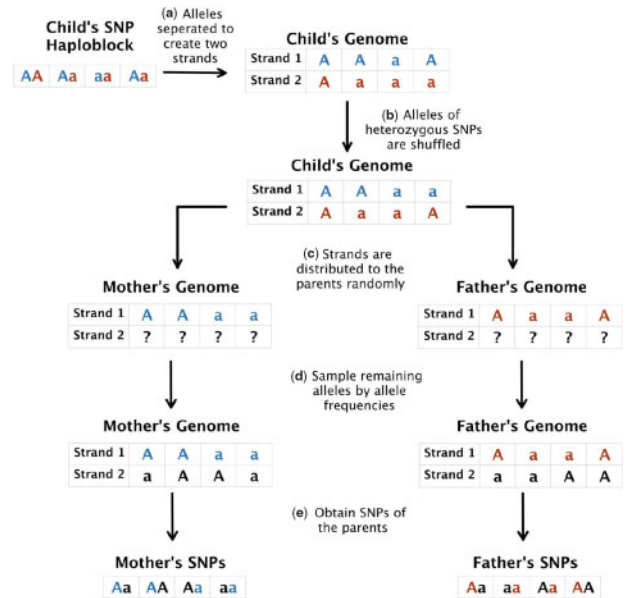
Child's SNP Haploblock

| AA | Aa | aa | Aa |
|---|---|---|---|

(a) Alleles seperated to create two strands

Child's Genome

| Strand 1 | A | A | a | A |
|---|---|---|---|---|
| Strand 2 | A | a | a | a |

(b) Alleles of heterozygous SNPs are shuffled

Child's Genome

| Strand 1 | A | A | a | a |
|---|---|---|---|---|
| Strand 2 | A | a | a | A |

(c) Strands are distributed to the parents randomly

Mother's Genome

| Strand 1 | A | A | a | a |
|---|---|---|---|---|
| Strand 2 | ? | ? | ? | ? |

Father's Genome

| Strand 1 | A | a | a | A |
|---|---|---|---|---|
| Strand 2 | ? | ? | ? | ? |

(d) Sample remaining alleles by allele frequencies

Mother's Genome

| Strand 1 | A | A | a | a |
|---|---|---|---|---|
| Strand 2 | a | A | A | a |

Father's Genome

| Strand 1 | A | a | a | A |
|---|---|---|---|---|
| Strand 2 | a | a | A | A |

(e) Obtain SNPs of the parents

Mother's SNPs

| Aa | AA | Aa | aa |
|---|---|---|---|

Father's SNPs

| Aa | aa | Aa | AA |
|---|---|---|---|